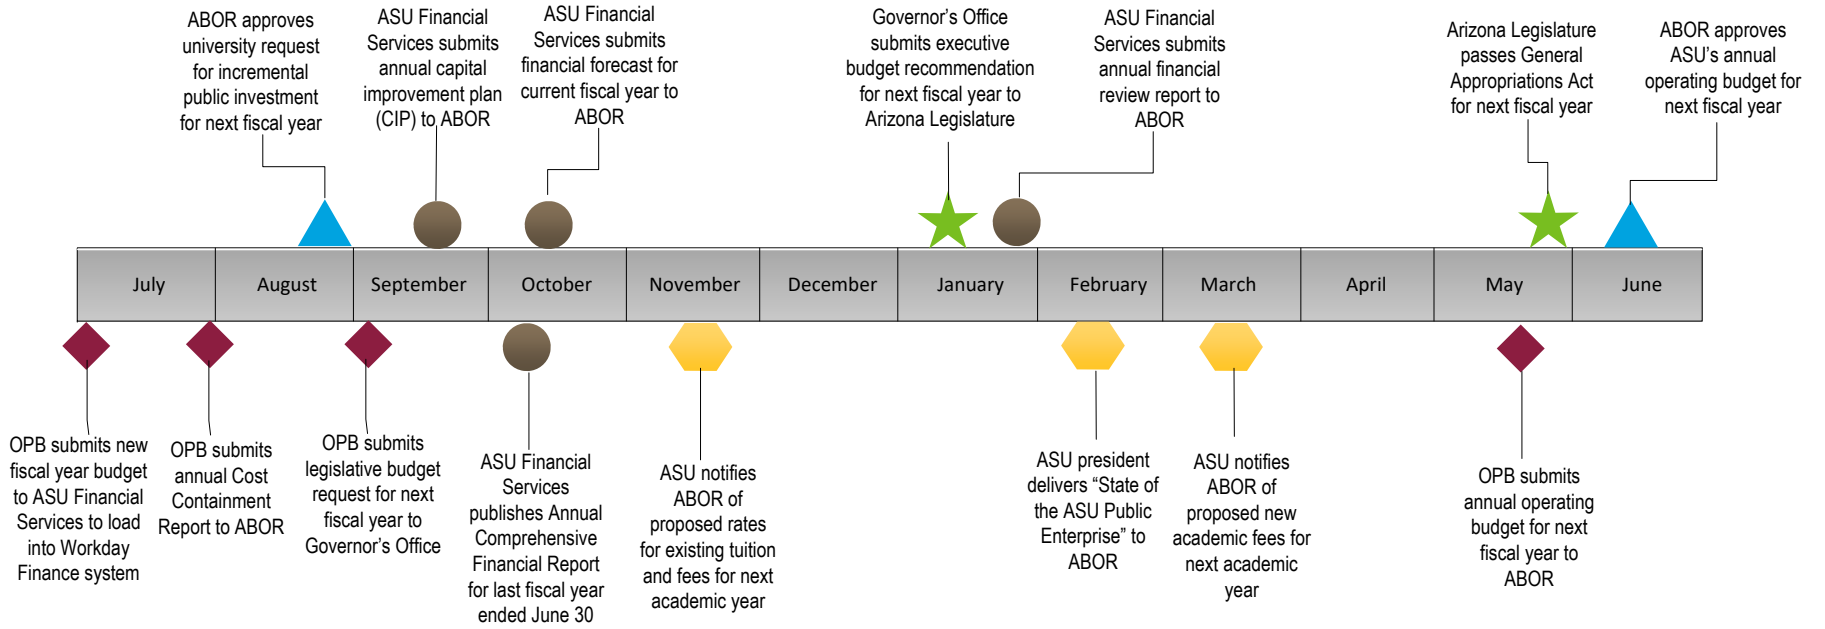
ABOR approves university request for incremental public investment for next fiscal year

ASU Financial Services submits annual capital improvement plan (CIP) to ABOR

ASU Financial Services submits financial forecast for current fiscal year to ABOR

Governor's Office submits executive budget recommendation for next fiscal year to Arizona Legislature

ASU Financial Services submits annual financial review report to ABOR

Arizona Legislature passes General Appropriations Act for next fiscal year

ABOR approves ASU's annual operating budget for next fiscal year

| July | August | September | October | November | December | January | February | March | April | May | June |
|---|---|---|---|---|---|---|---|---|---|---|---|

OPB submits new fiscal year budget to ASU Financial Services to load into Workday Finance system

OPB submits annual Cost Containment Report to ABOR

OPB submits legislative budget request for next fiscal year to Governor's Office

ASU Financial Services publishes Annual Comprehensive Financial Report for last fiscal year ended June 30

ASU notifies ABOR of proposed rates for existing tuition and fees for next academic year

ASU president delivers "State of the ASU Public Enterprise" to ABOR

ASU notifies ABOR of proposed new academic fees for next academic year

OPB submits annual operating budget for next fiscal year to ABOR